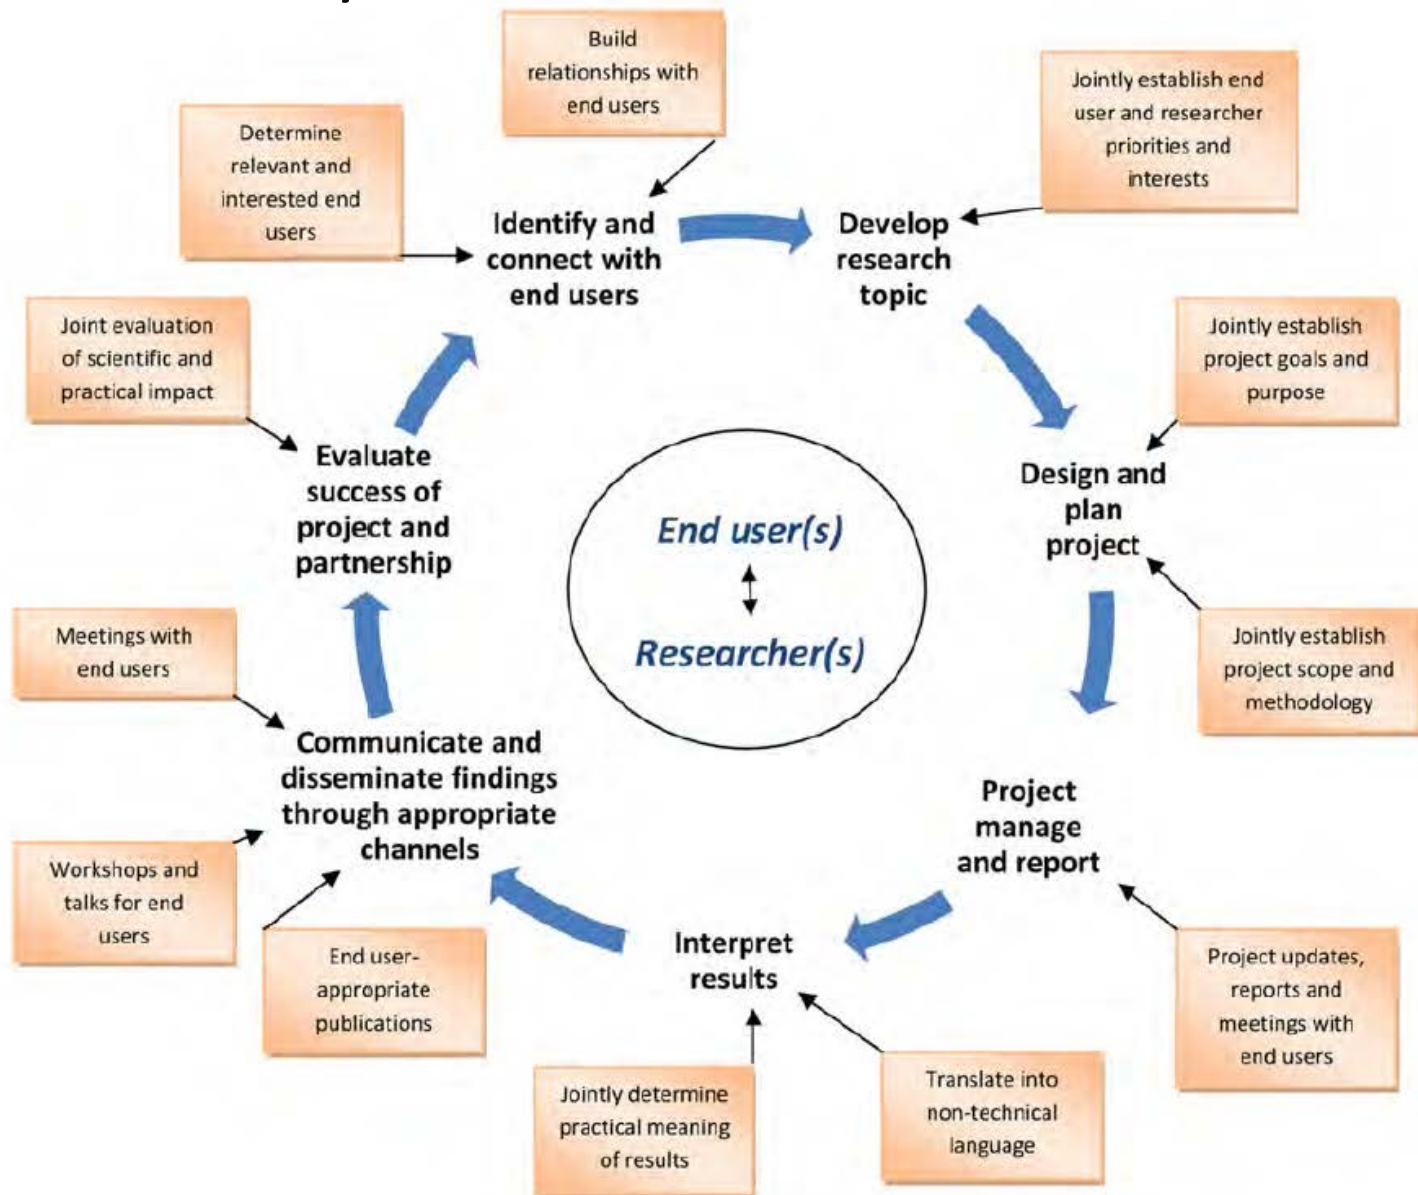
Build relationships with end users

Determine relevant and interested end users

Identify and connect with end users

Develop research topic

Jointly establish end user and researcher priorities and interests

Jointly establish project goals and purpose

Design and plan project

Jointly establish project scope and methodology

Joint evaluation of scientific and practical impact

Evaluate success of project and partnership

End user(s)

Researcher(s)

Meetings with end users

Communicate and disseminate findings through appropriate channels

Project manage and report

Workshops and talks for end users

End user-appropriate publications

Interpret results

Project updates, reports and meetings with end users

Jointly determine practical meaning of results

Translate into non-technical language